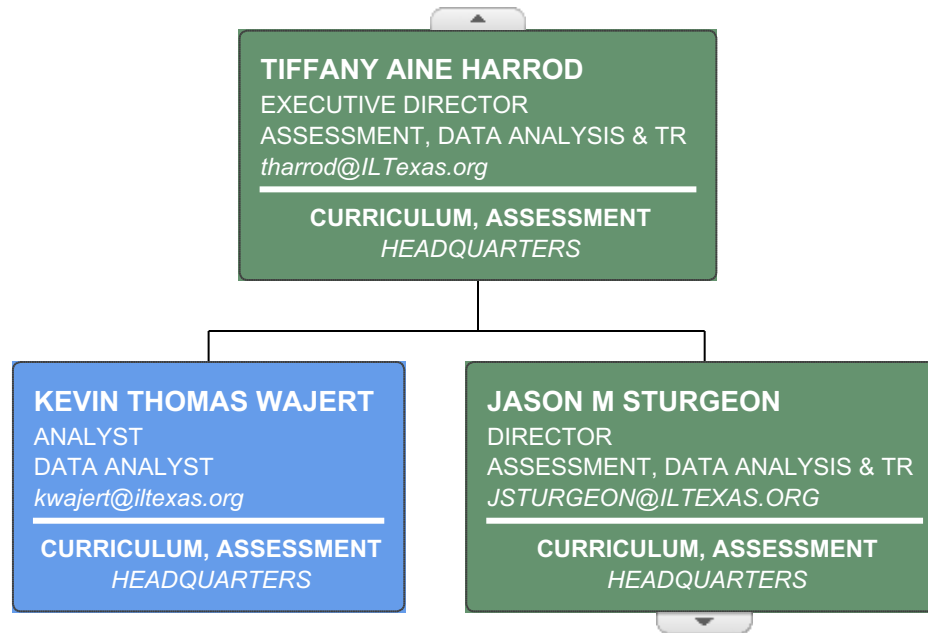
TIFFANY AINE HARROD
EXECUTIVE DIRECTOR
ASSESSMENT, DATA ANALYSIS & TR
tharrod@ILTexas.org

CURRICULUM, ASSESSMENT
HEADQUARTERS

KEVIN THOMAS WAJERT
ANALYST
DATA ANALYST
kwajert@iltexas.org

CURRICULUM, ASSESSMENT
HEADQUARTERS

JASON M STURGEON
DIRECTOR
ASSESSMENT, DATA ANALYSIS & TR
JSTURGEON@ILTEXAS.ORG

CURRICULUM, ASSESSMENT
HEADQUARTERS